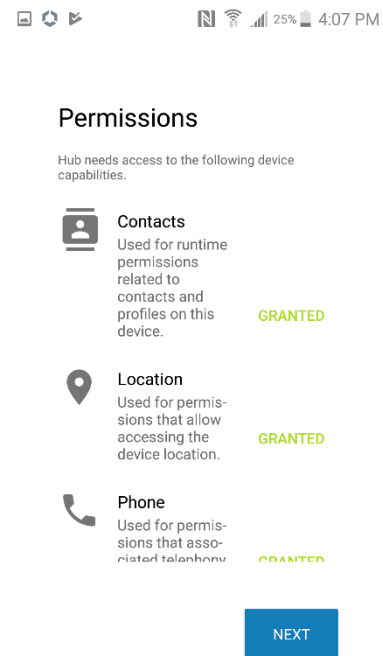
25% 4:07 PM

Permissions

Hub needs access to the following device capabilities.

Contacts
Used for runtime permissions related to contacts and profiles on this device.
GRANTED

Location
Used for permissions that allow accessing the device location.
GRANTED

Phone
Used for permissions that associated telephony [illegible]
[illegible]

NEXT